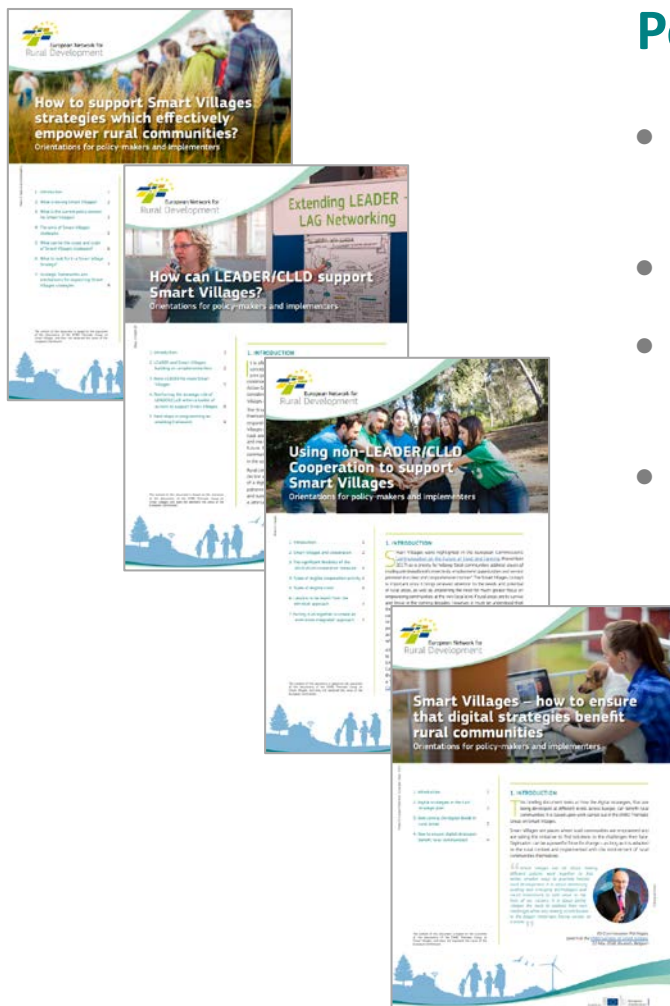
European Network for Rural Development

How to support Smart Villages strategies which effectively empower rural communities?

Orientations for policy-makers and implementers

European Network for Rural Development

Extending LEADER LAG Networking

How can LEADER/CLLD support Smart Villages?

Orientations for policy-makers and implementers

1. INTRODUCTION

European Network for Rural Development

Using non-LEADER/CLLD Cooperation to support Smart Villages

Orientations for policy-makers and implementers

1. INTRODUCTION

European Network for Rural Development

Smart Villages – how to ensure that digital strategies benefit rural communities

Orientations for policy-makers and implementers

1. INTRODUCTION

Pc